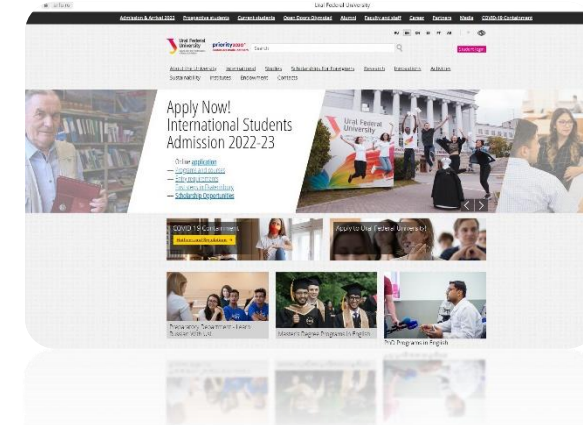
Ural Federal University

Admission & Arrival 2022 Prospective students Current students Open Doors Olympiad Alumni Faculty and staff Career Partners Media COVID-19 Containment

Ural Federal University priority2030

Search

About the University International Studies Scholarships for Foreigners Research Innovations Activities Sustainability Institutes Endowment Contacts

Apply Now! International Students Admission 2022-23

Online application
— Programs and tuition
— Entry requirements
— Documents for Admission
— Scholarship Opportunities

Ural Federal University

COVID-19 Containment

Apply to Ural Federal University

Preparatory Department - Learn Russian with us!

Master's Degree Programs in English

PhD Programs in English